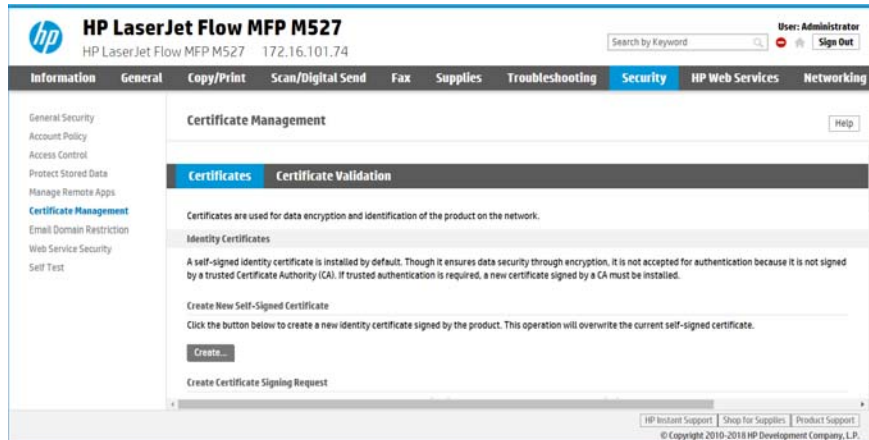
hp

HP LaserJet Flow MFP M527

HP LaserJet Flow MFP M527 172.16.101.74

Search by Keyword

User: Administrator

Sign Out

Information General Copy/Print Scan/Digital Send Fax Supplies Troubleshooting Security HP Web Services Networking

General Security
Account Policy
Access Control
Protect Stored Data
Manage Remote Apps
Certificate Management
Email Domain Restriction
Web Service Security
Self Test

Certificate Management

Help

Certificates Certificate Validation

Certificates are used for data encryption and identification of the product on the network.

Identity Certificates

A self-signed identity certificate is installed by default. Though it ensures data security through encryption, it is not accepted for authentication because it is not signed by a trusted Certificate Authority (CA). If trusted authentication is required, a new certificate signed by a CA must be installed.

Create New Self-Signed Certificate

Click the button below to create a new identity certificate signed by the product. This operation will overwrite the current self-signed certificate.

Create...

Create Certificate Signing Request

HP Instant Support | Shop for Supplies | Product Support

© Copyright 2010-2018 HP Development Company, L.P.